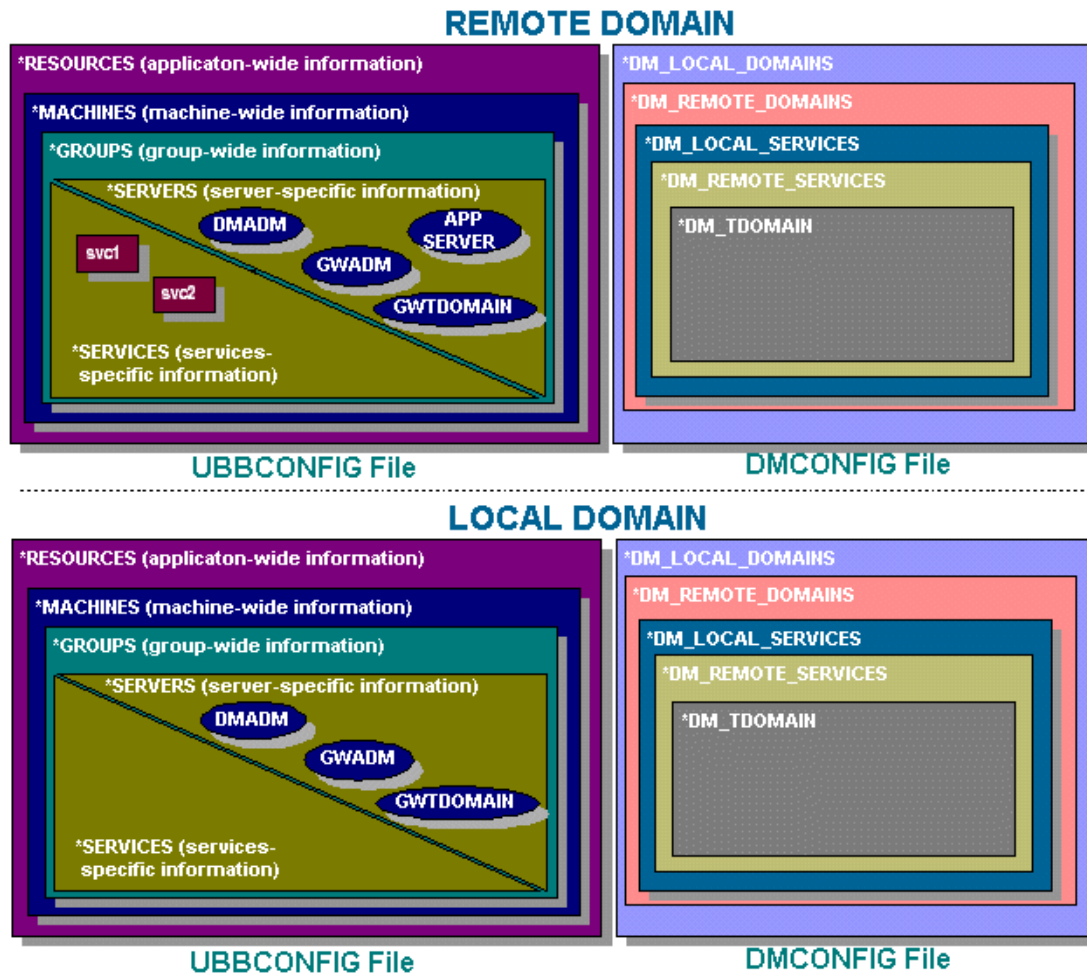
REMOTE DOMAIN

*RESOURCES (applicaton-wide information)

*MACHINES (machine-wide information)

*GROUPS (group-wide information)

*SERVERS (server-specific information)

DMADM

APP SERVER

GWADM

GWTDOMAIN

svc1

svc2

*SERVICES (services-specific information)

UBBCONFIG File

*DM_LOCAL_DOMAINS

*DM_REMOTE_DOMAINS

*DM_LOCAL_SERVICES

*DM_REMOTE_SERVICES

*DM_TDOMAIN

DMCONFIG File

LOCAL DOMAIN

*RESOURCES (applicaton-wide information)

*MACHINES (machine-wide information)

*GROUPS (group-wide information)

*SERVERS (server-specific information)

DMADM

GWADM

GWTDOMAIN

*SERVICES (services-specific information)

UBBCONFIG File

*DM_LOCAL_DOMAINS

*DM_REMOTE_DOMAINS

*DM_LOCAL_SERVICES

*DM_REMOTE_SERVICES

*DM_TDOMAIN

DMCONFIG File